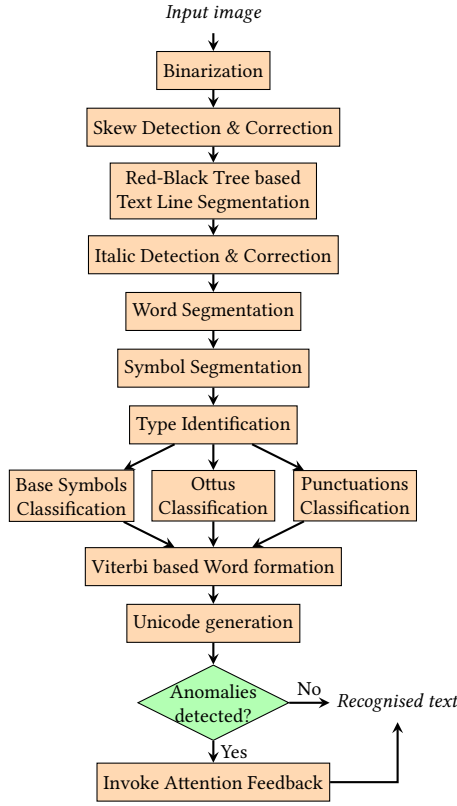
Input image

Binarization

Skew Detection & Correction

Red-Black Tree based Text Line Segmentation

Italic Detection & Correction

Word Segmentation

Symbol Segmentation

Type Identification

Base Symbols Classification

Ottus Classification

Punctuations Classification

Viterbi based Word formation

Unicode generation

Anomalies detected?

No

Recognised text

Yes

Invoke Attention Feedback